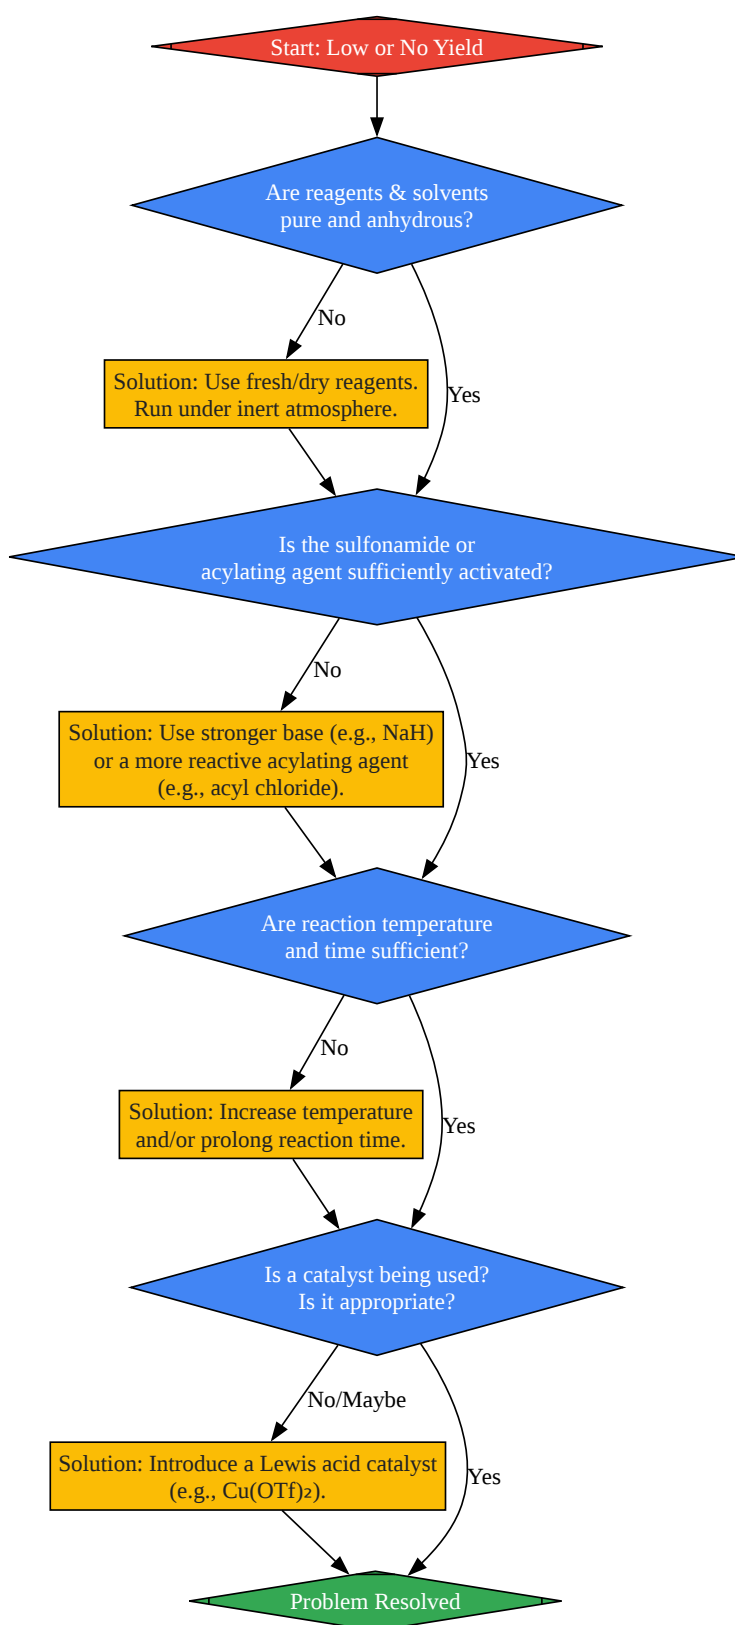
Start: Low or No Yield

Are reagents & solvents pure and anhydrous?

No

Solution: Use fresh/dry reagents. Run under inert atmosphere.

Yes

Is the sulfonamide or acylating agent sufficiently activated?

No

Solution: Use stronger base (e.g., NaH) or a more reactive acylating agent (e.g., acyl chloride).

Yes

Are reaction temperature and time sufficient?

No

Solution: Increase temperature and/or prolong reaction time.

Yes

Is a catalyst being used? Is it appropriate?

No/Maybe

Solution: Introduce a Lewis acid catalyst (e.g., $Cu(OTf)_2$).

Yes

Problem Resolved